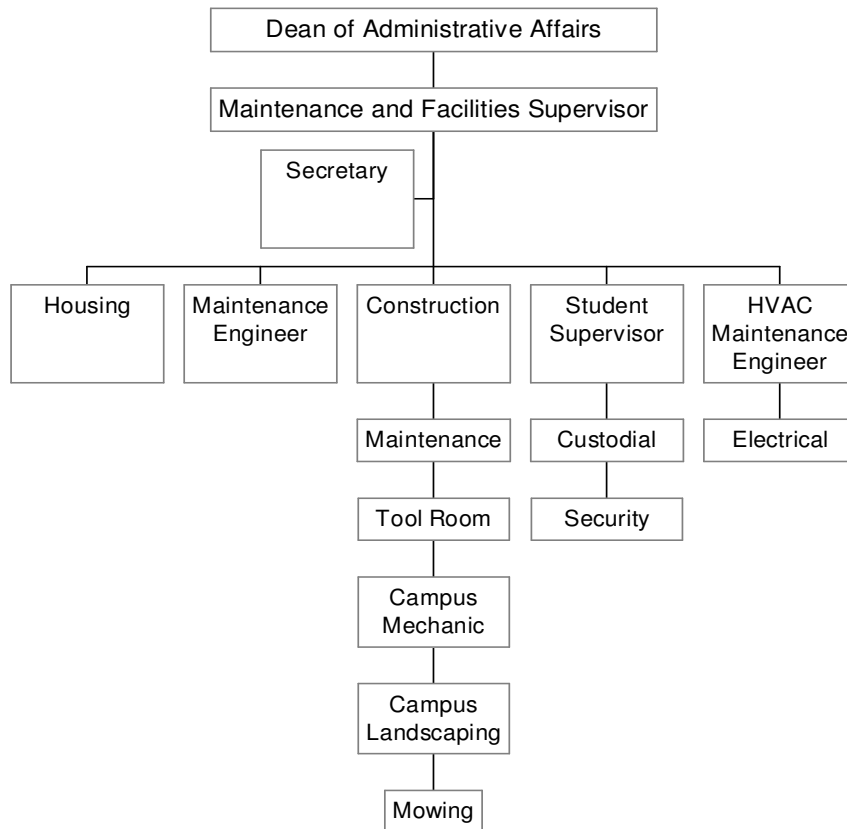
Dean of Administrative Affairs

Maintenance and Facilities Supervisor

Secretary

Housing

Maintenance Engineer

Construction

Student Supervisor

HVAC Maintenance Engineer

Maintenance

Custodial

Electrical

Tool Room

Security

Campus Mechanic

Campus Landscaping

Mowing